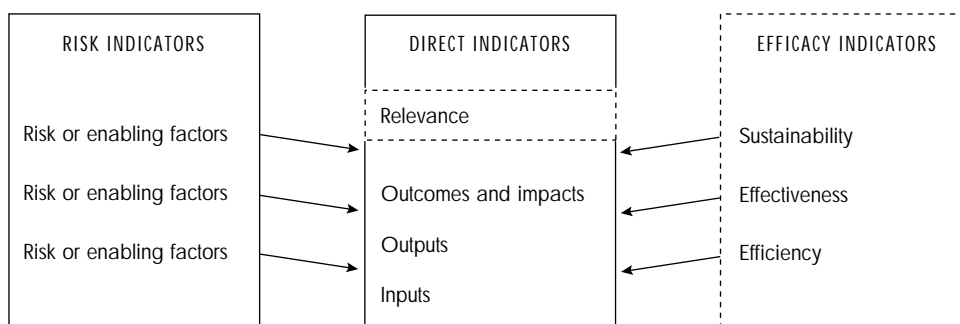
RISK INDICATORS

Risk or enabling factors

Risk or enabling factors

Risk or enabling factors

DIRECT INDICATORS

Relevance

Outcomes and impacts

Outputs

Inputs

EFFICACY INDICATORS

Sustainability

Effectiveness

Efficiency